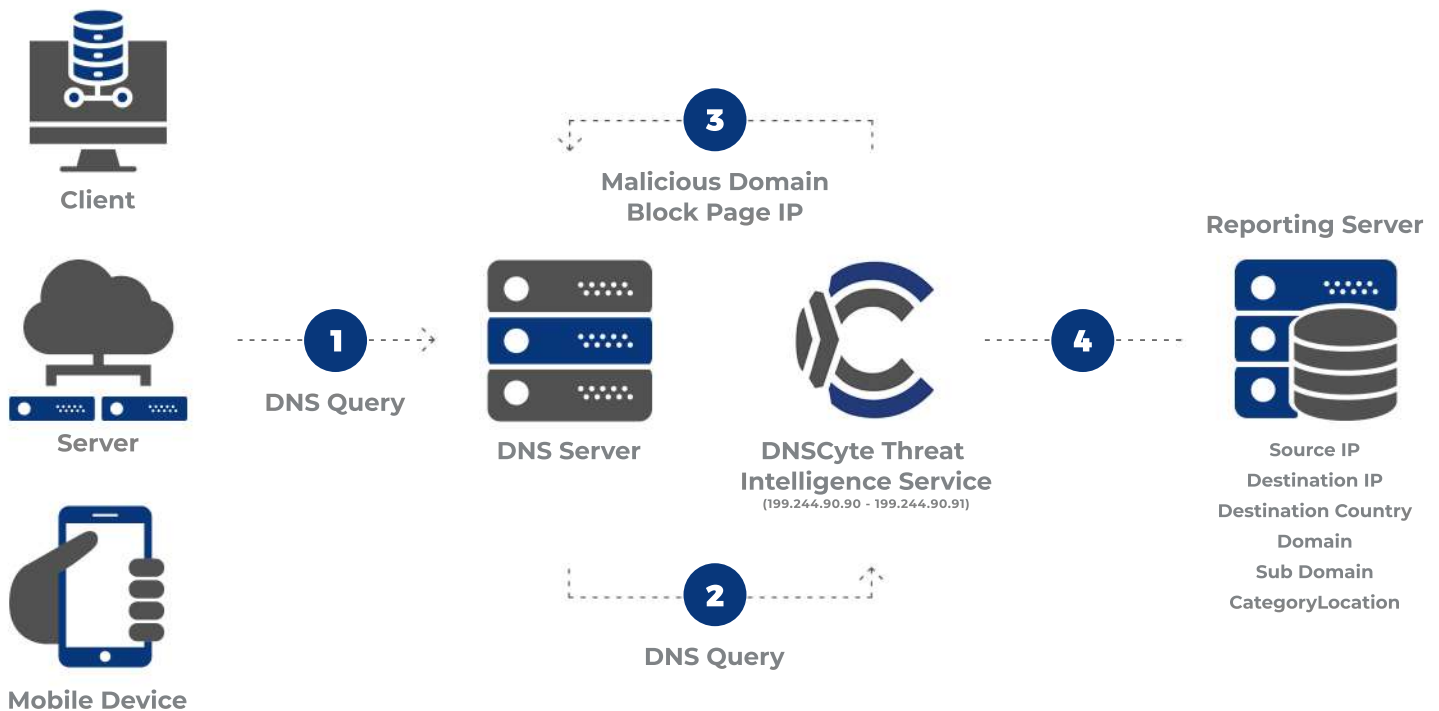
Client

3

Malicious Domain
Block Page IP

Reporting Server

Server

1

DNS Query

DNS Server

DNSCyte Threat
Intelligence Service
(199.244.90.90 - 199.244.90.91)

4

Source IP
Destination IP
Destination Country
Domain
Sub Domain
CategoryLocation

2

DNS Query

Mobile Device